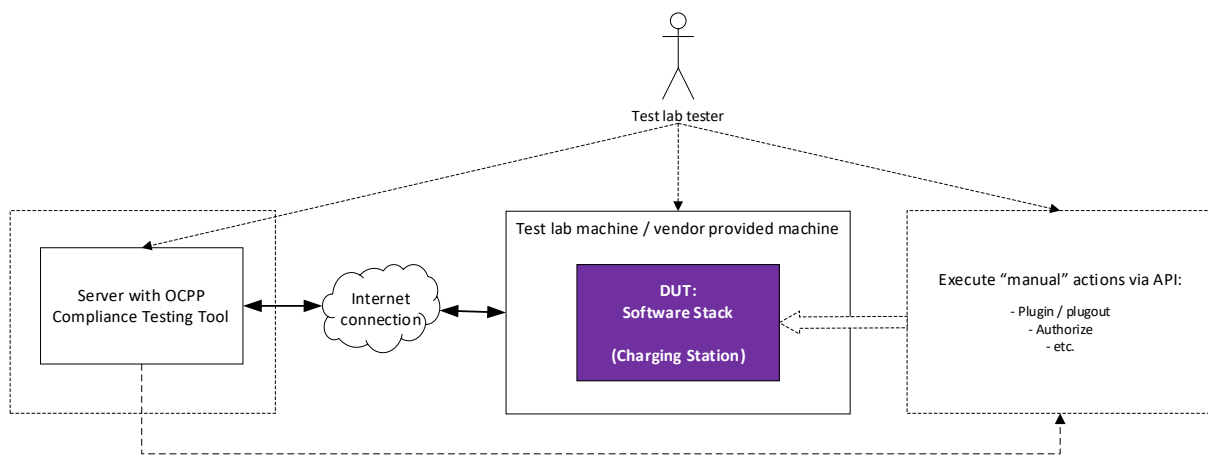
Test lab tester

Server with OCPP Compliance Testing Tool

Internet connection

Test lab machine / vendor provided machine

DUT:
Software Stack

(Charging Station)

Execute “manual” actions via API:

- Plugin / plugout
- Authorize
- etc.